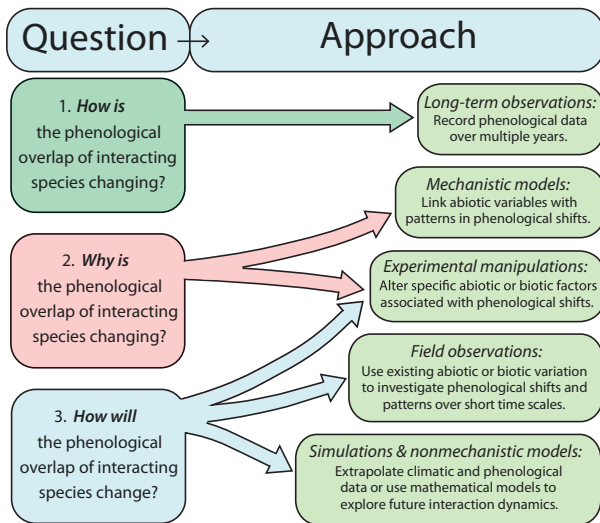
Question → Approach

1. *How is* the phenological overlap of interacting species changing?

2. *Why is* the phenological overlap of interacting species changing?

3. *How will* the phenological overlap of interacting species change?

*Long-term observations:* Record phenological data over multiple years.

*Mechanistic models:* Link abiotic variables with patterns in phenological shifts.

*Experimental manipulations:* Alter specific abiotic or biotic factors associated with phenological shifts.

*Field observations:* Use existing abiotic or biotic variation to investigate phenological shifts and patterns over short time scales.

*Simulations & nonmechanistic models:* Extrapolate climatic and phenological data or use mathematical models to explore future interaction dynamics.